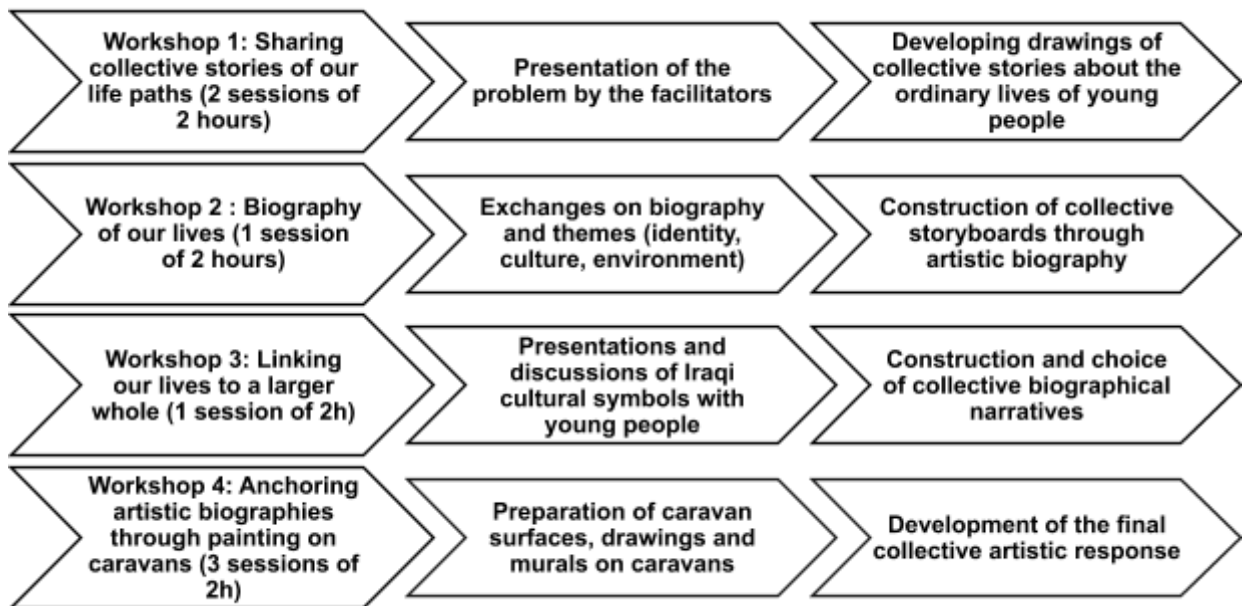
Workshop 1: Sharing collective stories of our life paths (2 sessions of 2 hours)

Presentation of the problem by the facilitators

Developing drawings of collective stories about the ordinary lives of young people

Workshop 2 : Biography of our lives (1 session of 2 hours)

Exchanges on biography and themes (identity, culture, environment)

Construction of collective storyboards through artistic biography

Workshop 3: Linking our lives to a larger whole (1 session of 2h)

Presentations and discussions of Iraqi cultural symbols with young people

Construction and choice of collective biographical narratives

Workshop 4: Anchoring artistic biographies through painting on caravans (3 sessions of 2h)

Preparation of caravan surfaces, drawings and murals on caravans

Development of the final collective artistic response